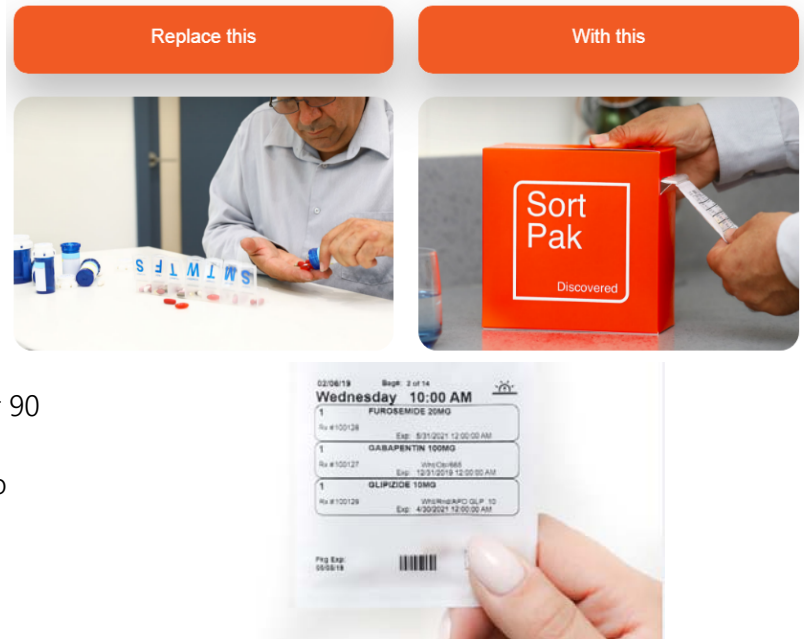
Replace this

With this

S M T W T F S

Sort Pak

Discovered

r 90

o

02/06/19 Bag#: 2 of 14
Wednesday 10:00 AM
1 FUROSEMIDE 20MG
Rx #100128
Exp: 5/31/2021 12:00:00 AM
1 GABAPENTIN 100MG
Rx #100127
Wht/Cbr/665
Exp: 12/31/2019 12:00:00 AM
1 GLIPIZIDE 10MG
Rx #100129
Wht/Rnd/APO GLP 10
Exp: 4/30/2021 12:00:00 AM

Pkg Exp:
05/05/19